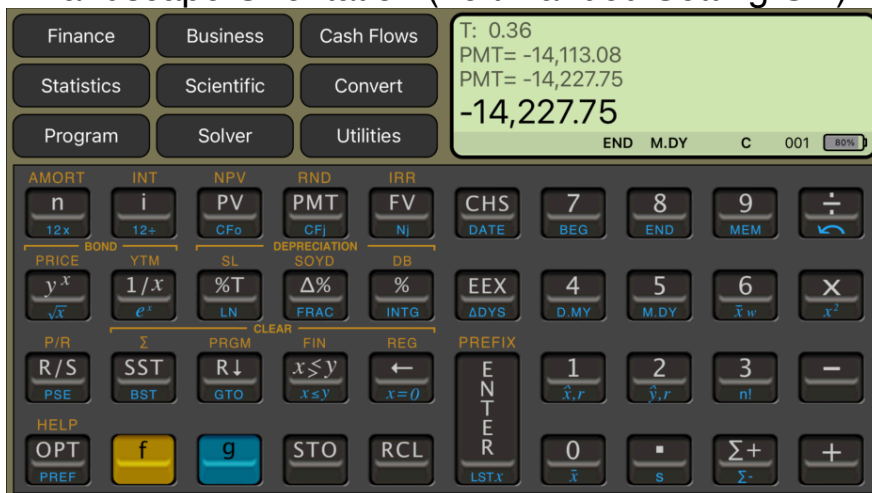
Finance
Business
Cash Flows
Statistics
Scientific
Convert
Program
Solver
Utilities

T: 0.36
PMT= -14,113.08
PMT= -14,227.75
-14,227.75
END M.DY C 001 80%

AMORT INT NPV RND IRR
n i PV PMT FV CHS 7 8 9 ÷
12x 12÷ CFo CFj Nj DATE BEG END MEM
BOND DEPRECIATION
PRICE YTM SL SOYD DB
$y^x$ $1/x$ %T Δ% % EEX 4 5 6 ×
$\sqrt{x}$ $e^x$ LN FRAC INTG ΔDYS D.MY M.DY $\bar{x}\,w$ $x^2$
CLEAR
P/R Σ PRGM FIN REG PREFIX
R/S SST R↓ $x \leq y$ ← 1 2 3 −
PSE BST GTO $x \leq y$ $x=0$ $\hat{x},r$ $\hat{y},r$ n!
HELP
OPT f g STO RCL ENTER 0 . Σ+ +
PREF LSTx $\bar{x}$ s Σ-